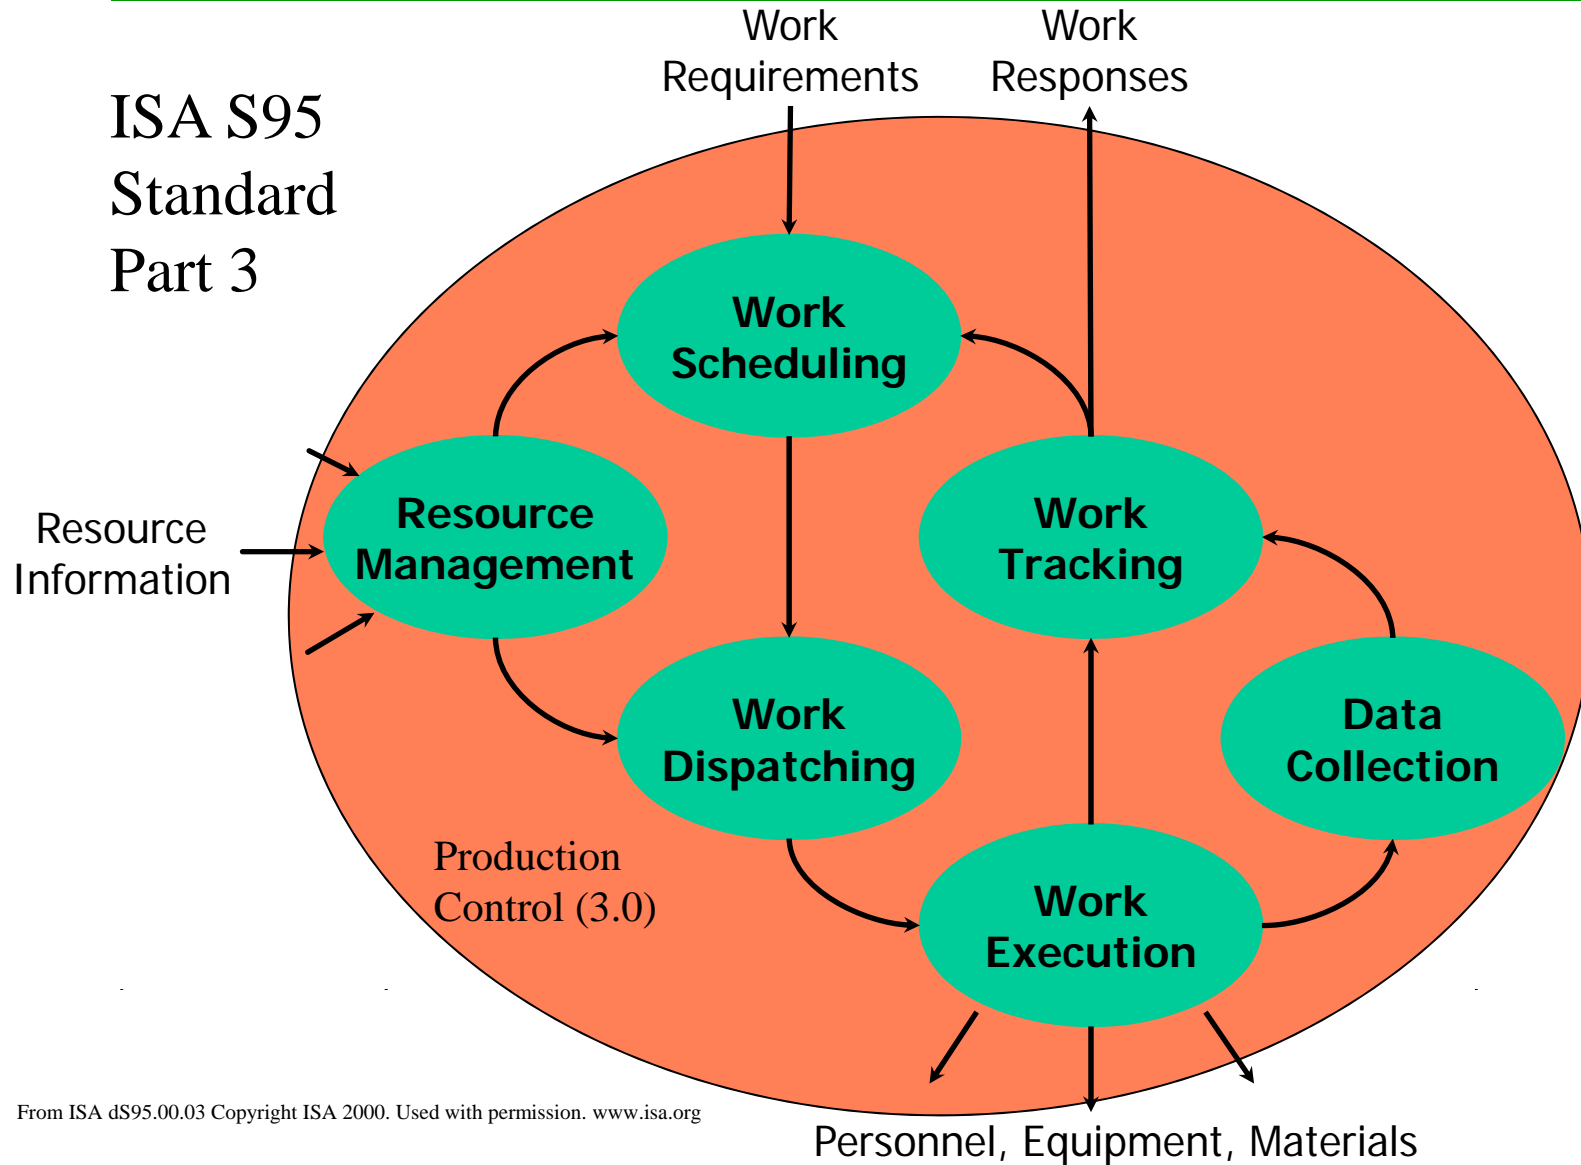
Work Requirements

Work Responses

ISA S95 Standard Part 3

Work Scheduling

Resource Information

Resource Management

Work Tracking

Work Dispatching

Data Collection

Production Control (3.0)

Work Execution

From ISA dS95.00.03 Copyright ISA 2000. Used with permission. www.isa.org

Personnel, Equipment, Materials